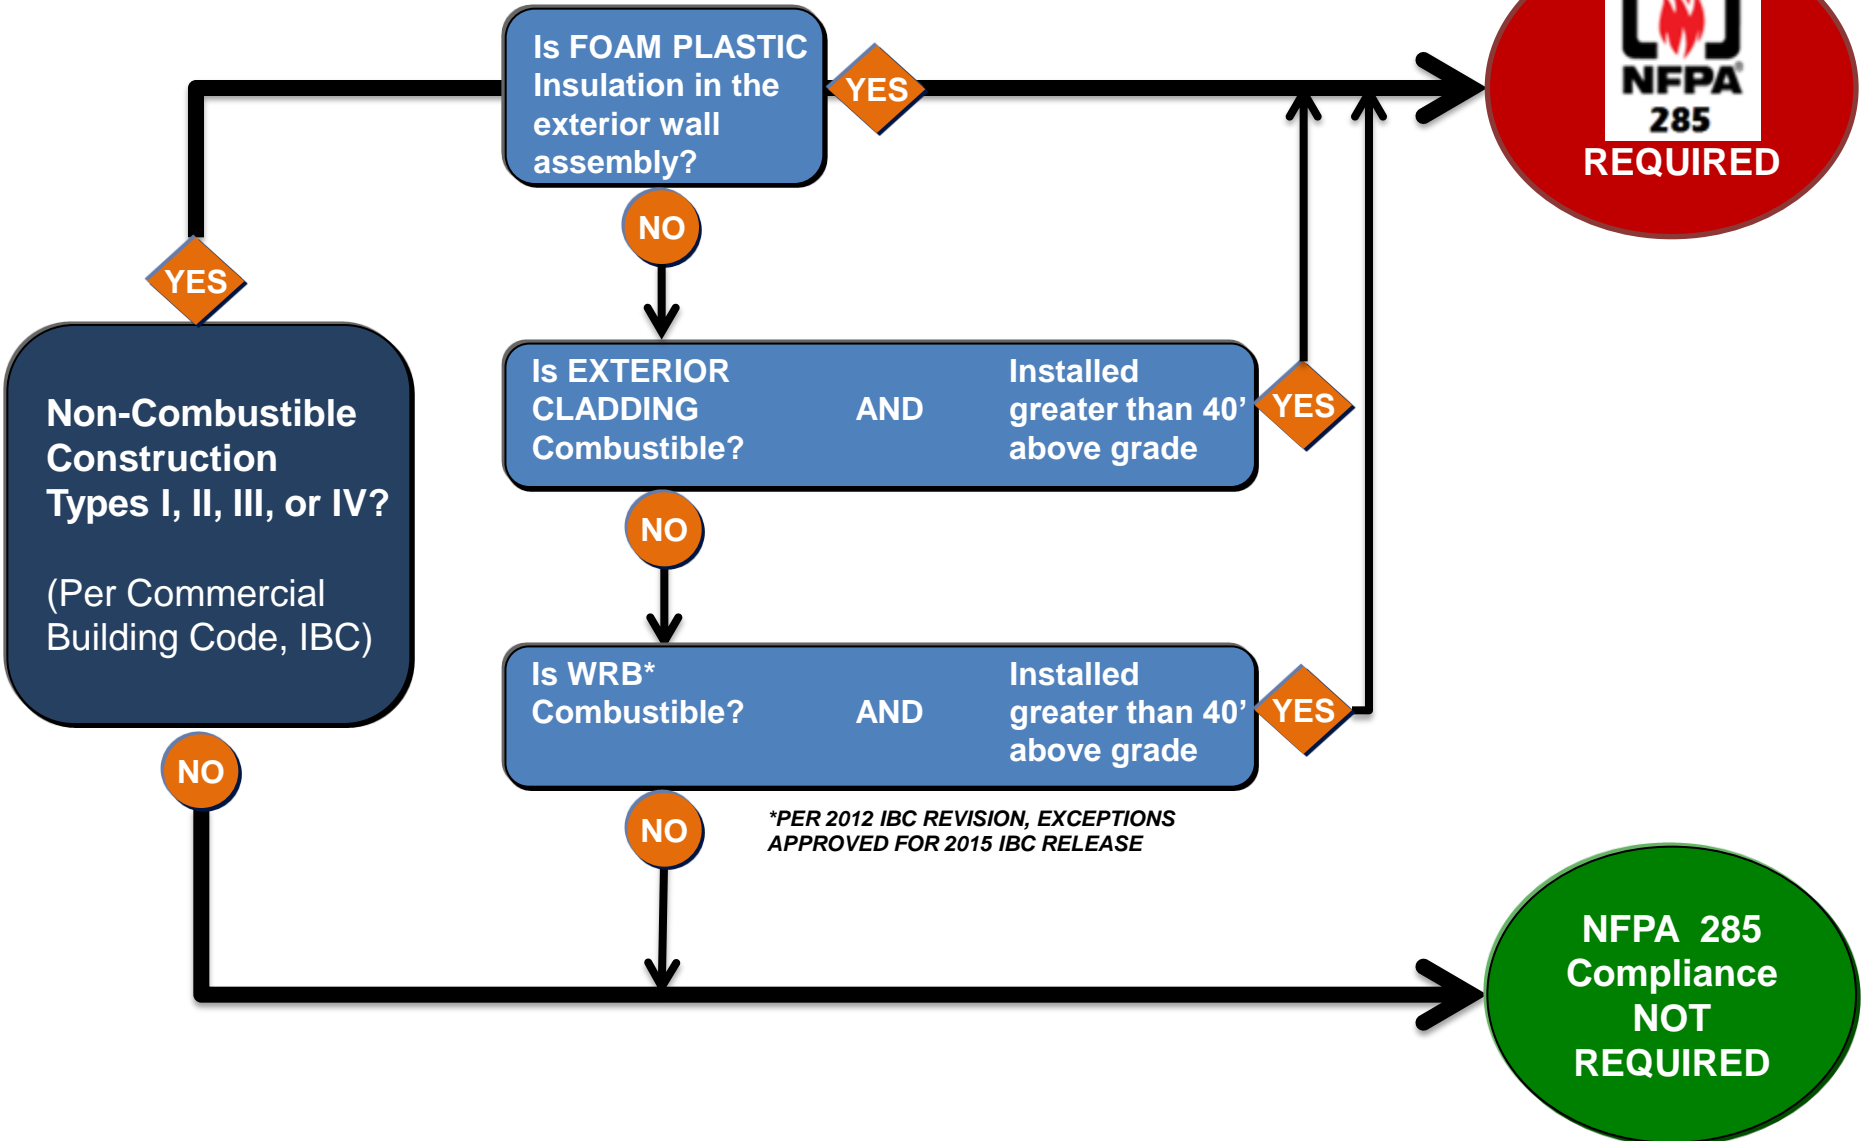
Non-Combustible Construction Types I, II, III, or IV?

(Per Commercial Building Code, IBC)

YES

NO

Is FOAM PLASTIC Insulation in the exterior wall assembly?

YES

NO

Is EXTERIOR CLADDING Combustible? AND Installed greater than 40’ above grade

YES

NO

Is WRB* Combustible? AND Installed greater than 40’ above grade

YES

NO

*PER 2012 IBC REVISION, EXCEPTIONS APPROVED FOR 2015 IBC RELEASE

NFPA 285

REQUIRED

NFPA 285 Compliance NOT REQUIRED